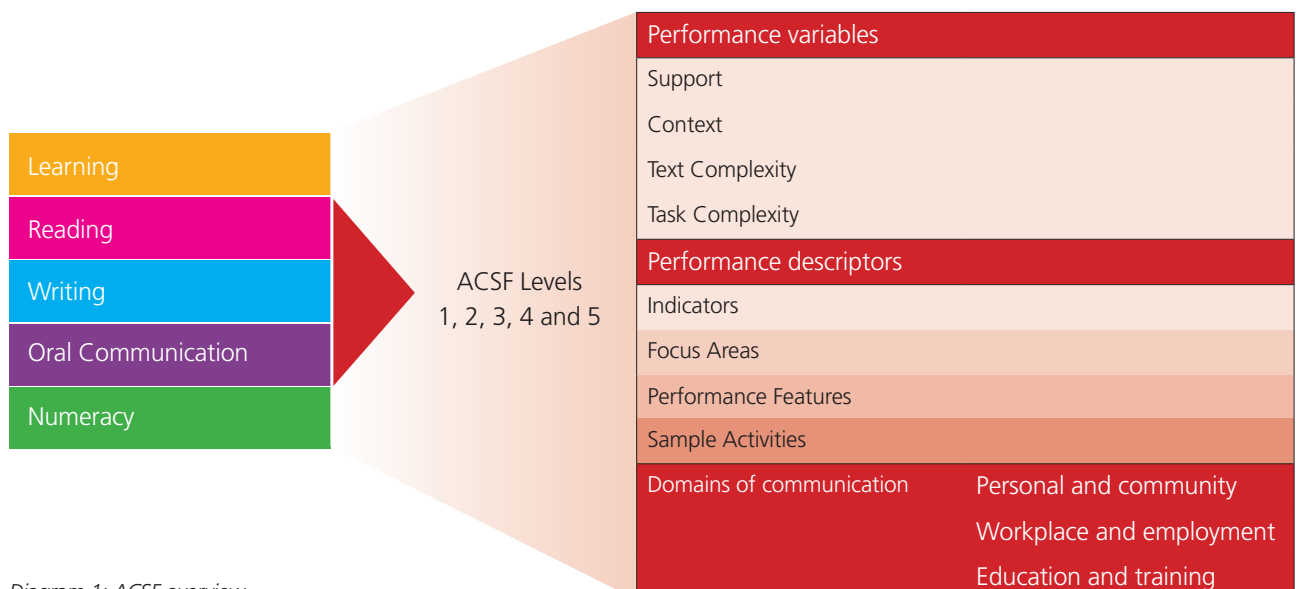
Learning
Reading
Writing
Oral Communication
Numeracy

ACSF Levels 1, 2, 3, 4 and 5

Performance variables
Support
Context
Text Complexity
Task Complexity

Performance descriptors
Indicators
Focus Areas
Performance Features
Sample Activities

Domains of communication
Personal and community
Workplace and employment
Education and training

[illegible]